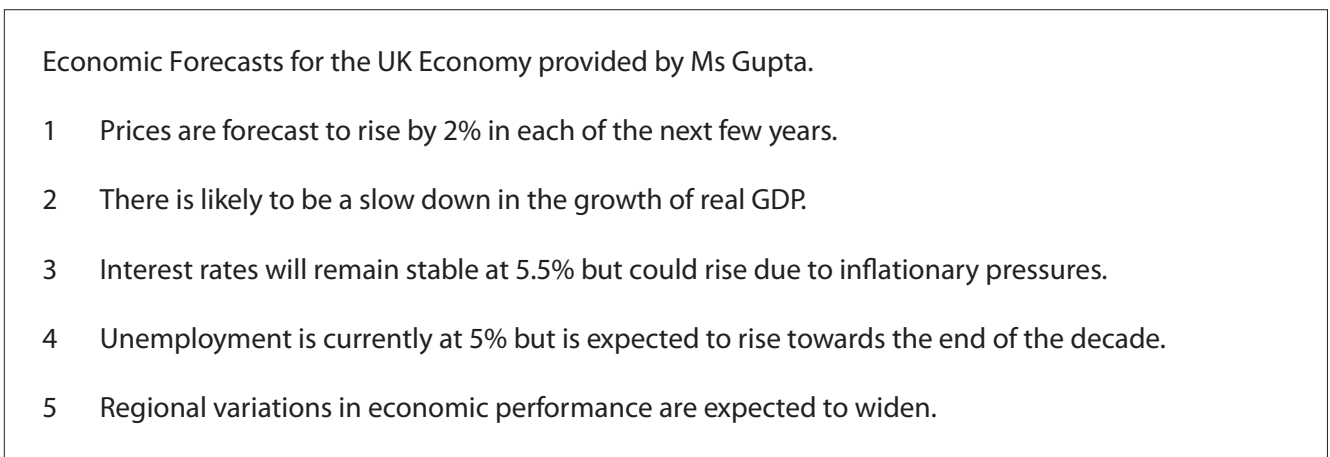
Economic Forecasts for the UK Economy provided by Ms Gupta.

1 Prices are forecast to rise by 2% in each of the next few years.

2 There is likely to be a slow down in the growth of real GDP.

3 Interest rates will remain stable at 5.5% but could rise due to inflationary pressures.

4 Unemployment is currently at 5% but is expected to rise towards the end of the decade.

5 Regional variations in economic performance are expected to widen.